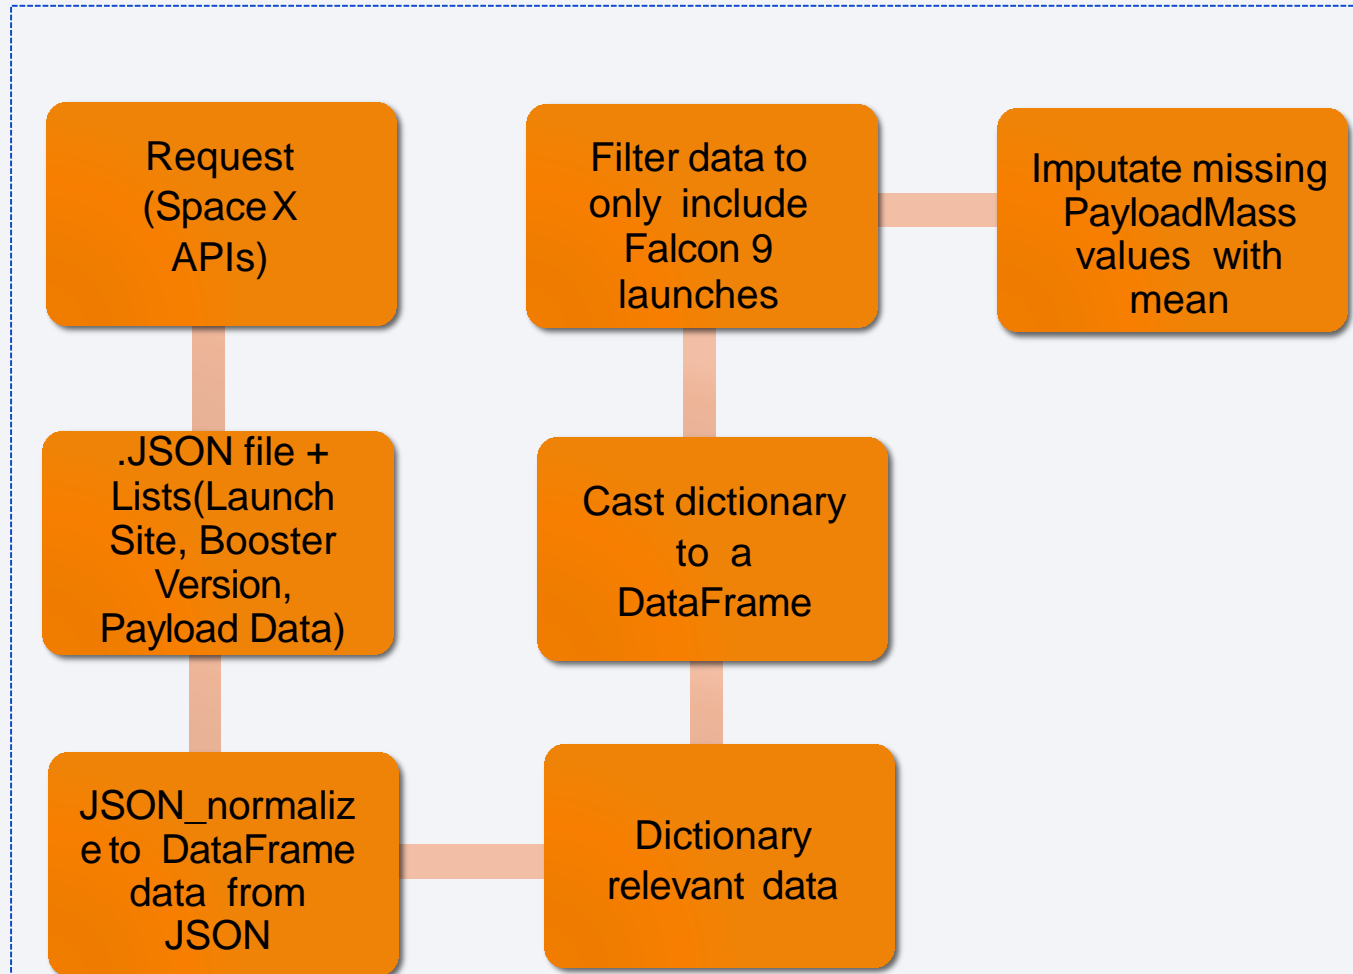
Request (Space X APIs)

.JSON file + Lists(Launch Site, Booster Version, Payload Data)

JSON_normalize to DataFrame data from JSON

Dictionary relevant data

Cast dictionary to a DataFrame

Filter data to only include Falcon 9 launches

Imputate missing PayloadMass values with mean